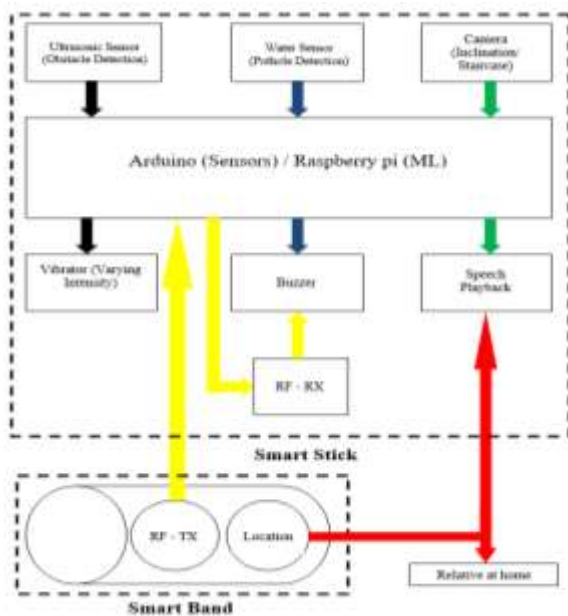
Ultrasonic Sensor (Obstacle Detection)

Water Sensor (Pothole Detection)

Camera (Inclination/ Staircase)

Arduino (Sensors) / Raspberry pi (ML)

Vibrator (Varying Intensity)

Buzzer

Speech Playback

RF - RX

Smart Stick

RF - TX

Location

Relative at home

Smart Band